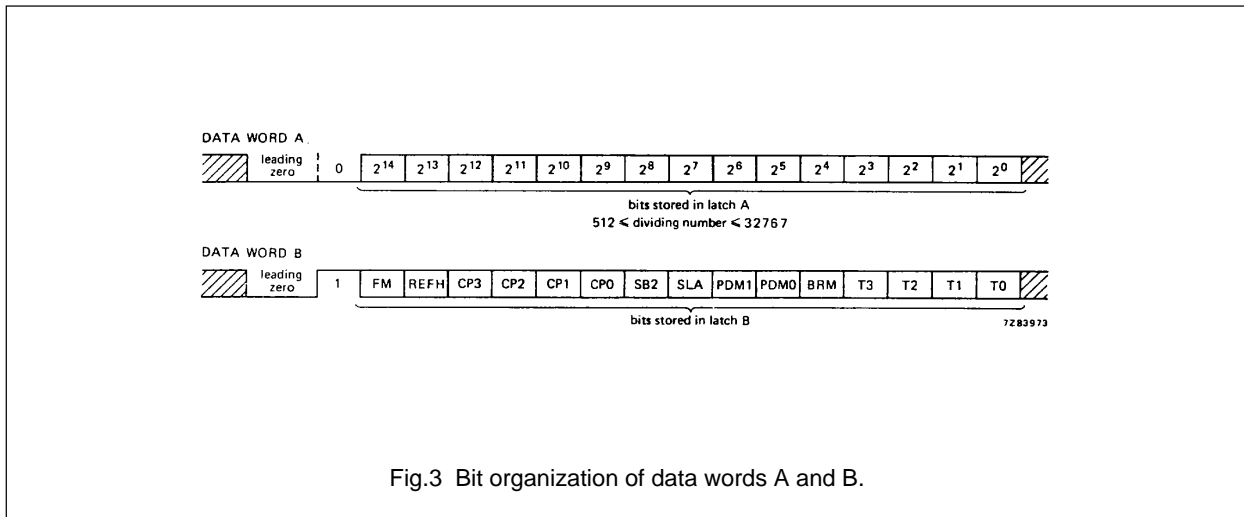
DATA WORD A

| leading zero | 0 | $2^{14}$ | $2^{13}$ | $2^{12}$ | $2^{11}$ | $2^{10}$ | $2^{9}$ | $2^{8}$ | $2^{7}$ | $2^{6}$ | $2^{5}$ | $2^{4}$ | $2^{3}$ | $2^{2}$ | $2^{1}$ | $2^{0}$ |
|---|---|---|---|---|---|---|---|---|---|---|---|---|---|---|---|---|

bits stored in latch A
512 $\leq$ dividing number $\leq$ 32767

DATA WORD B

| leading zero | 1 | FM | REFH | CP3 | CP2 | CP1 | CP0 | SB2 | SLA | PDM1 | PDM0 | BRM | T3 | T2 | T1 | T0 |
|---|---|---|---|---|---|---|---|---|---|---|---|---|---|---|---|---|

bits stored in latch B

7Z83973

Fig.3 Bit organization of data words A and B.